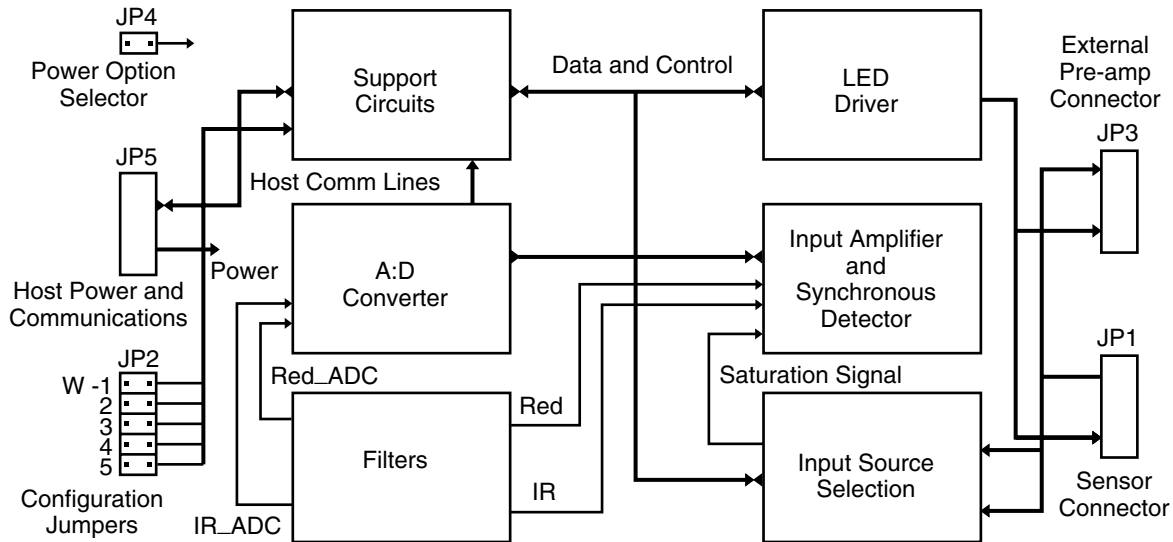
JP4

Power Option Selector

JP5

Host Power and Communications

JP2

W -1
2
3
4
5

Configuration Jumpers

Support Circuits

Host Comm Lines

Power

A:D Converter

Red_ADC

Filters

IR_ADC

Data and Control

Red

IR

LED Driver

Input Amplifier and Synchronous Detector

Saturation Signal

Input Source Selection

External Pre-amp Connector

JP3

JP1

Sensor Connector